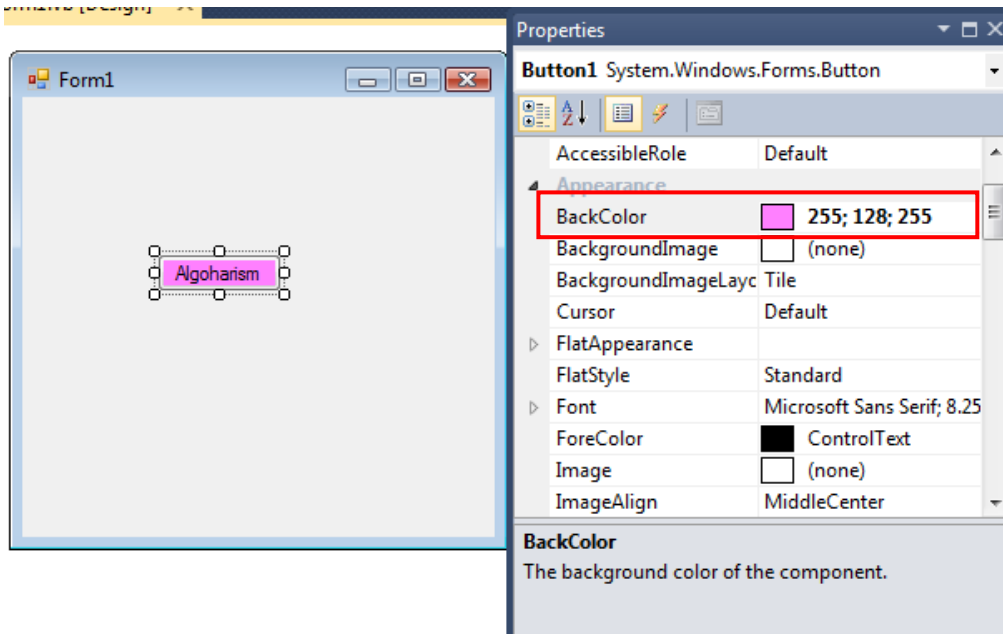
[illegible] [Design] ×

Form1

Algoharism

Properties

Button1 System.Windows.Forms.Button

| | |
|---|---|
| AccessibleRole | Default |
| Appearance | |
| BackColor | 255; 128; 255 |
| BackgroundImage | (none) |
| BackgroundImageLayc | Tile |
| Cursor | Default |
| FlatAppearance | |
| FlatStyle | Standard |
| Font | Microsoft Sans Serif; 8.25 |
| ForeColor | ControlText |
| Image | (none) |
| ImageAlign | MiddleCenter |

BackColor
The background color of the component.